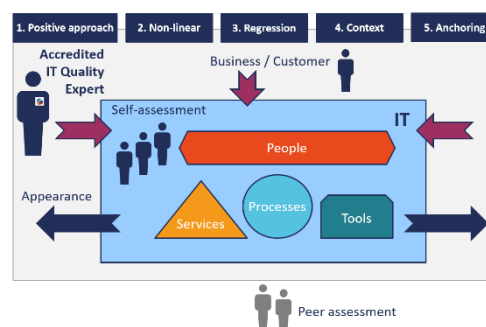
1. Positive approach
2. Non-linear
3. Regression
4. Context
5. Anchoring

Accredited IT Quality Expert

Business / Customer

Self-assessment

IT

People

Appearance

Services

Processes

Tools

Peer assessment